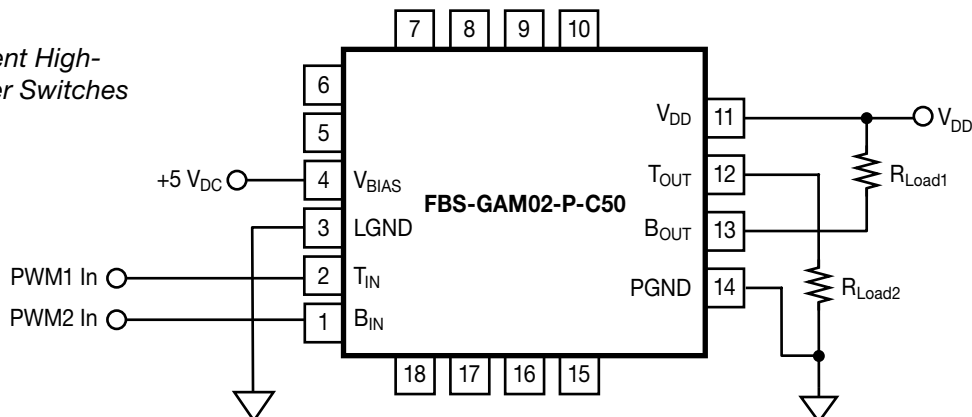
ent High-
er Switches

7 8 9 10

6

5

+5 $V_{DC}$ 4 $V_{BIAS}$

3 LGND

PWM1 In 2 $T_{IN}$

PWM2 In 1 $B_{IN}$

FBS-GAM02-P-C50

$V_{DD}$ 11 $V_{DD}$

$T_{OUT}$ 12 $R_{Load1}$

$B_{OUT}$ 13

PGND 14 $R_{Load2}$

18 17 16 15